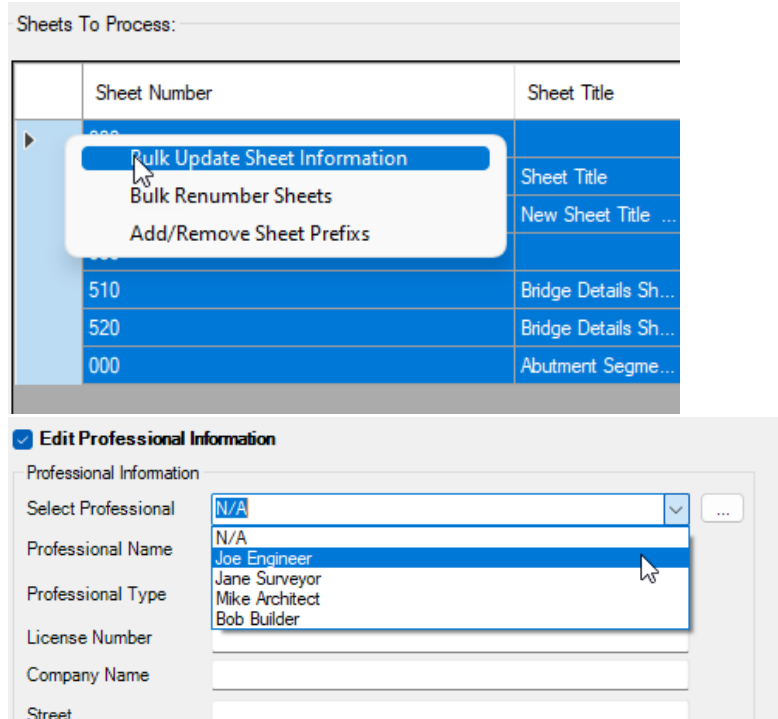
Sheets To Process:

| | Sheet Number | Sheet Title |
|---|---|---|
| | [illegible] | |
| | | Sheet Title |
| | | New Sheet Title ... |
| | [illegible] | |
| | 510 | Bridge Details Sh... |
| | 520 | Bridge Details Sh... |
| | 000 | Abutment Segme... |

Bulk Update Sheet Information
Bulk Renumber Sheets
Add/Remove Sheet Prefixes

Edit Professional Information

Professional Information

Select Professional N/A ...

N/A
Joe Engineer
Jane Surveyor
Mike Architect
Bob Builder

Professional Name

Professional Type

License Number

Company Name

Street